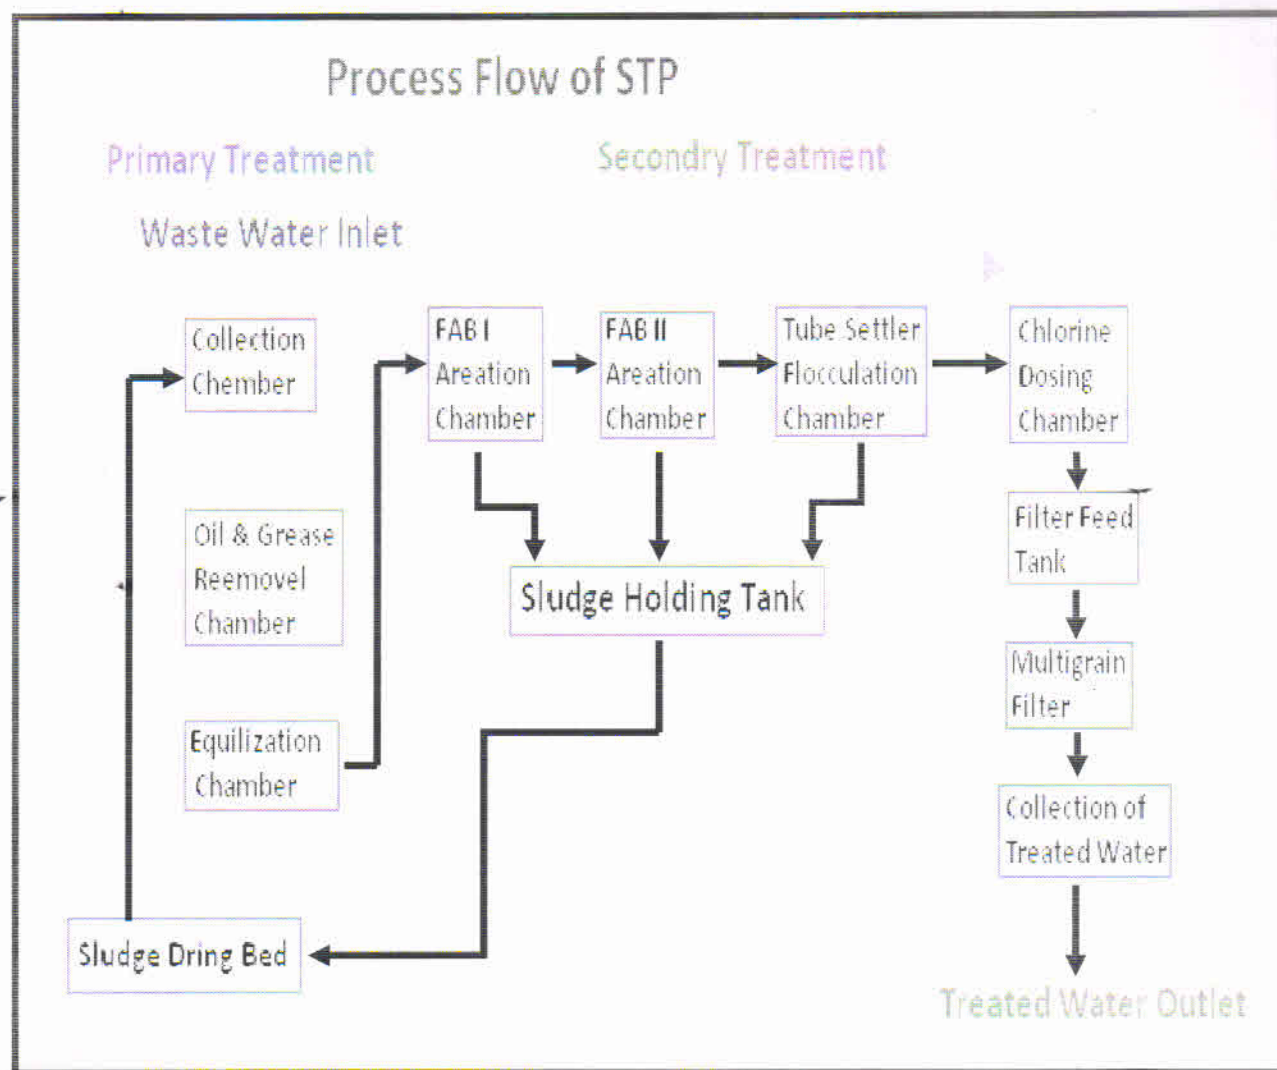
Process Flow of STP

Primary Treatment

Secondry Treatment

Waste Water Inlet

Collection Chember

FAB I Areation Chamber

FAB II Areation Chamber

Tube Settler Flocculation Chamber

Chlorine Dosing Chamber

Oil & Grease Reemovel Chamber

Sludge Holding Tank

Filter Feed Tank

Multigrain Filter

Equilization Chamber

Collection of Treated Water

Sludge Dring Bed

Treated Water Outlet